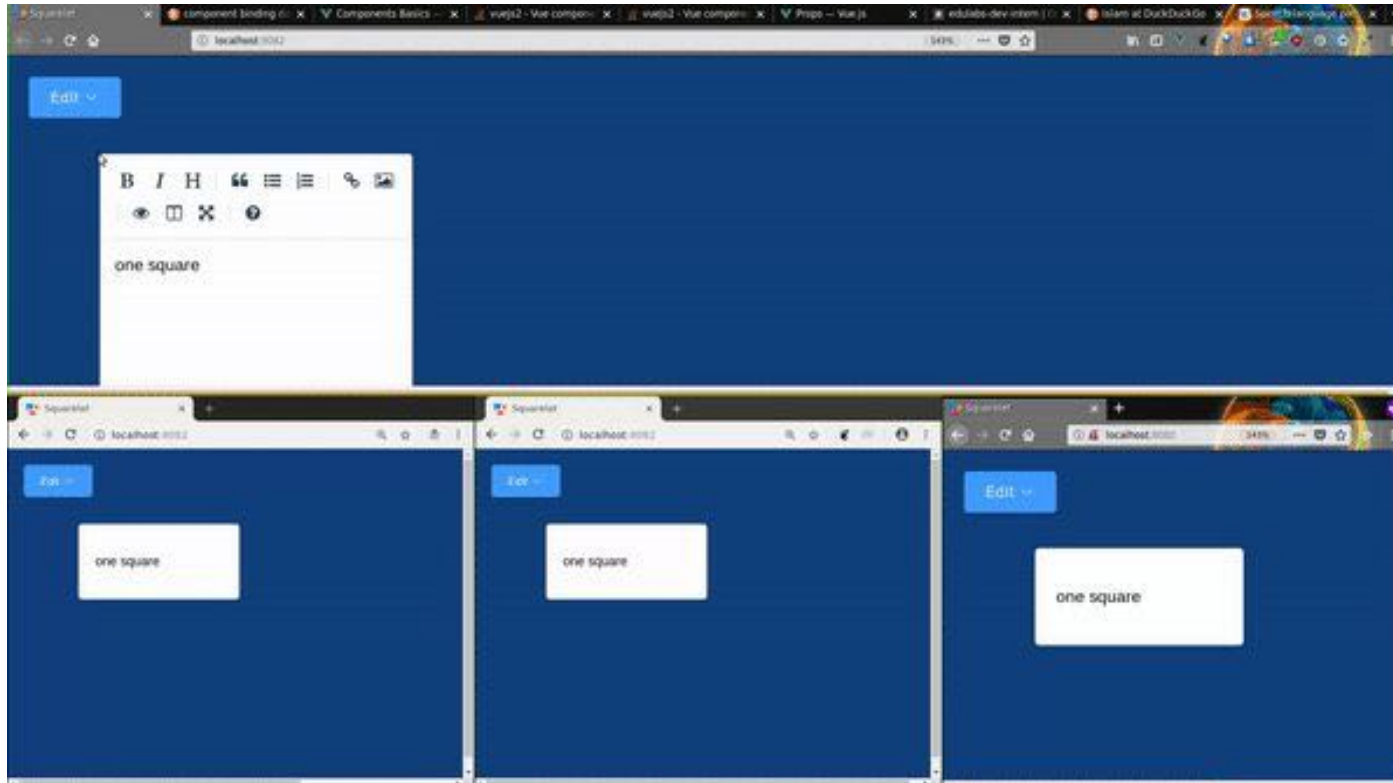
Squarelet × component binding d × Components Basics — × vuejs2 - Vue compon × vuejs2 - Vue compon × Props — Vue.js × edulabs-dev-intern × Islam at DuckDuckGo × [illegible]
localhost:8082
349%
Edit
B I H
one square

Squarelet ×
localhost:8082
Edit
one square

Squarelet ×
localhost:8082
Edit
one square

Squarelet ×
localhost:8082
349%
Edit
one square